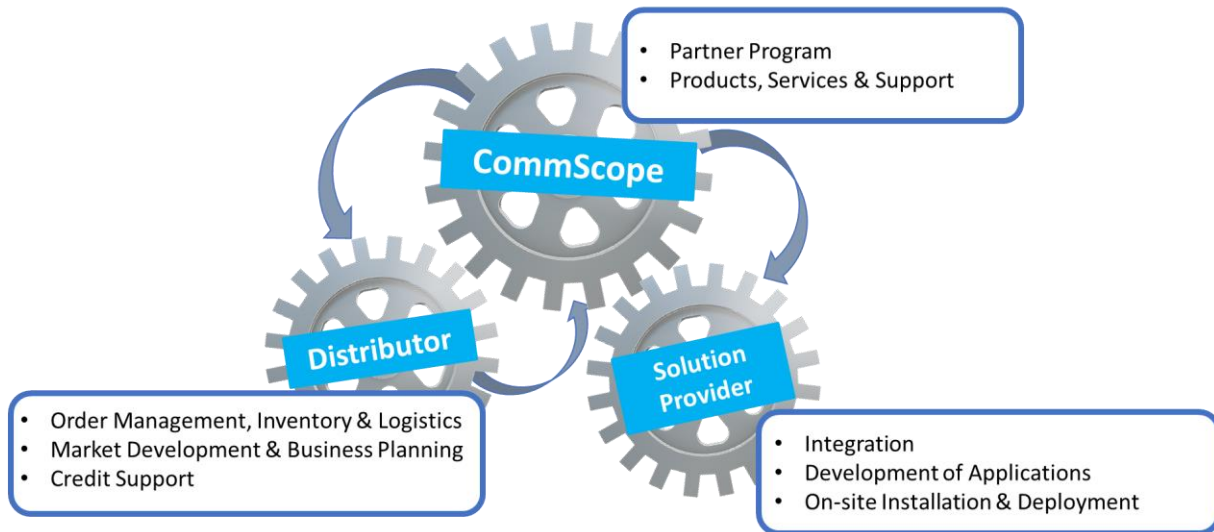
• Partner Program
• Products, Services & Support

CommScope

Distributor

Solution Provider

• Order Management, Inventory & Logistics
• Market Development & Business Planning
• Credit Support

• Integration
• Development of Applications
• On-site Installation & Deployment